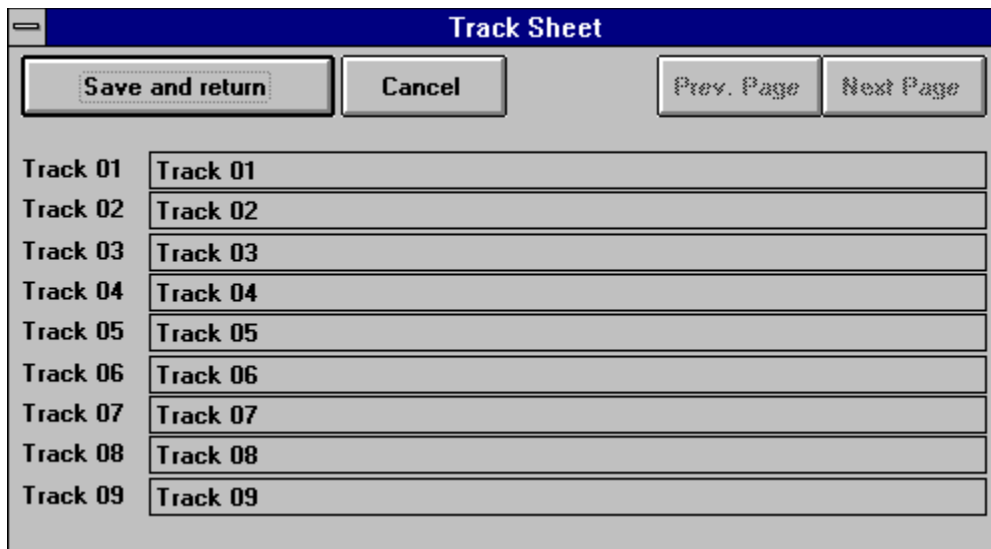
Track Sheet

Save and return

Cancel

Prev. Page

Next Page

Track 01 Track 01
Track 02 Track 02
Track 03 Track 03
Track 04 Track 04
Track 05 Track 05
Track 06 Track 06
Track 07 Track 07
Track 08 Track 08
Track 09 Track 09